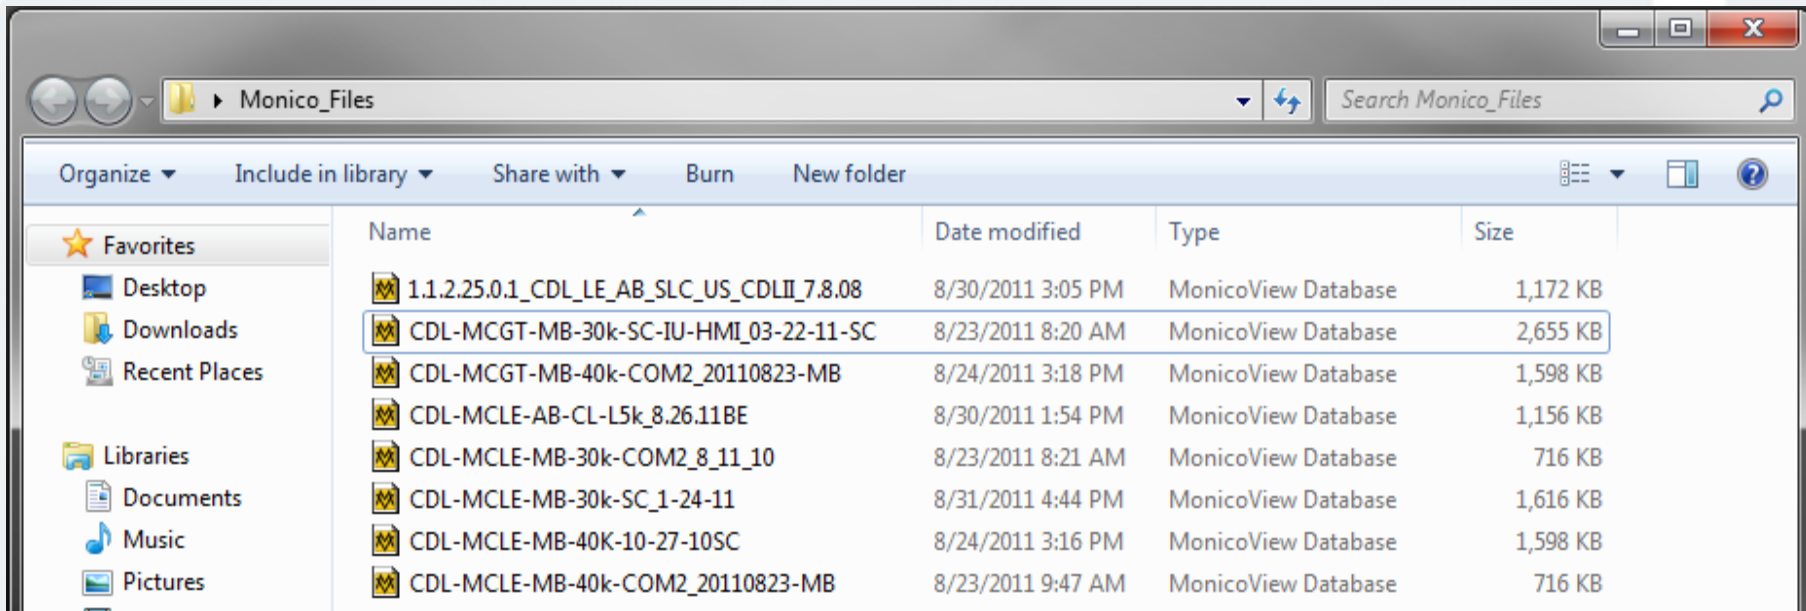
Monico_Files

Search Monico_Files

Organize ▾ Include in library ▾ Share with ▾ Burn New folder

Favorites
Desktop
Downloads
Recent Places

Libraries
Documents
Music
Pictures

| Name | Date modified | Type | Size |
|---|---|---|---|
| 1.1.2.25.0.1_CDL_LE_AB_SLC_US_CDLII_7.8.08 | 8/30/2011 3:05 PM | MonicoView Database | 1,172 KB |
| CDL-MCGT-MB-30k-SC-IU-HMI_03-22-11-SC | 8/23/2011 8:20 AM | MonicoView Database | 2,655 KB |
| CDL-MCGT-MB-40k-COM2_20110823-MB | 8/24/2011 3:18 PM | MonicoView Database | 1,598 KB |
| CDL-MCLE-AB-CL-L5k_8.26.11BE | 8/30/2011 1:54 PM | MonicoView Database | 1,156 KB |
| CDL-MCLE-MB-30k-COM2_8_11_10 | 8/23/2011 8:21 AM | MonicoView Database | 716 KB |
| CDL-MCLE-MB-30k-SC_1-24-11 | 8/31/2011 4:44 PM | MonicoView Database | 1,616 KB |
| CDL-MCLE-MB-40K-10-27-10SC | 8/24/2011 3:16 PM | MonicoView Database | 1,598 KB |
| CDL-MCLE-MB-40k-COM2_20110823-MB | 8/23/2011 9:47 AM | MonicoView Database | 716 KB |